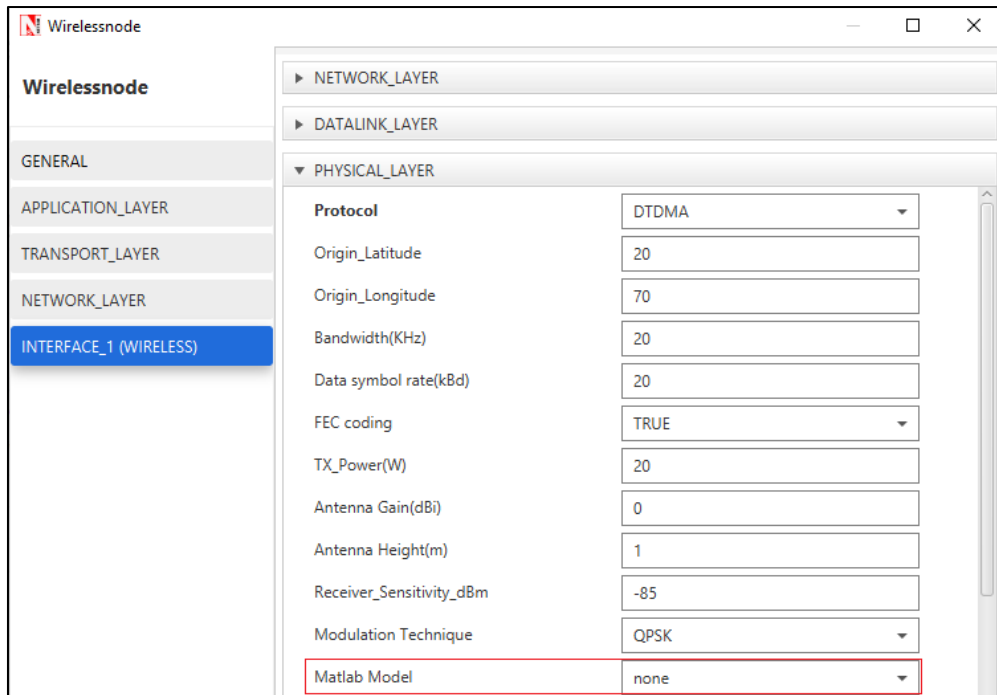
Wirelessnode

Wirelessnode

GENERAL
APPLICATION_LAYER
TRANSPORT_LAYER
NETWORK_LAYER
INTERFACE_1 (WIRELESS)

▸ NETWORK_LAYER
▸ DATALINK_LAYER
▾ PHYSICAL_LAYER

| | |
|---|---|
| **Protocol** | DTDMA |
| Origin_Latitude | 20 |
| Origin_Longitude | 70 |
| Bandwidth(KHz) | 20 |
| Data symbol rate(kBd) | 20 |
| FEC coding | TRUE |
| TX_Power(W) | 20 |
| Antenna Gain(dBi) | 0 |
| Antenna Height(m) | 1 |
| Receiver_Sensitivity_dBm | -85 |
| Modulation Technique | QPSK |
| Matlab Model | none |